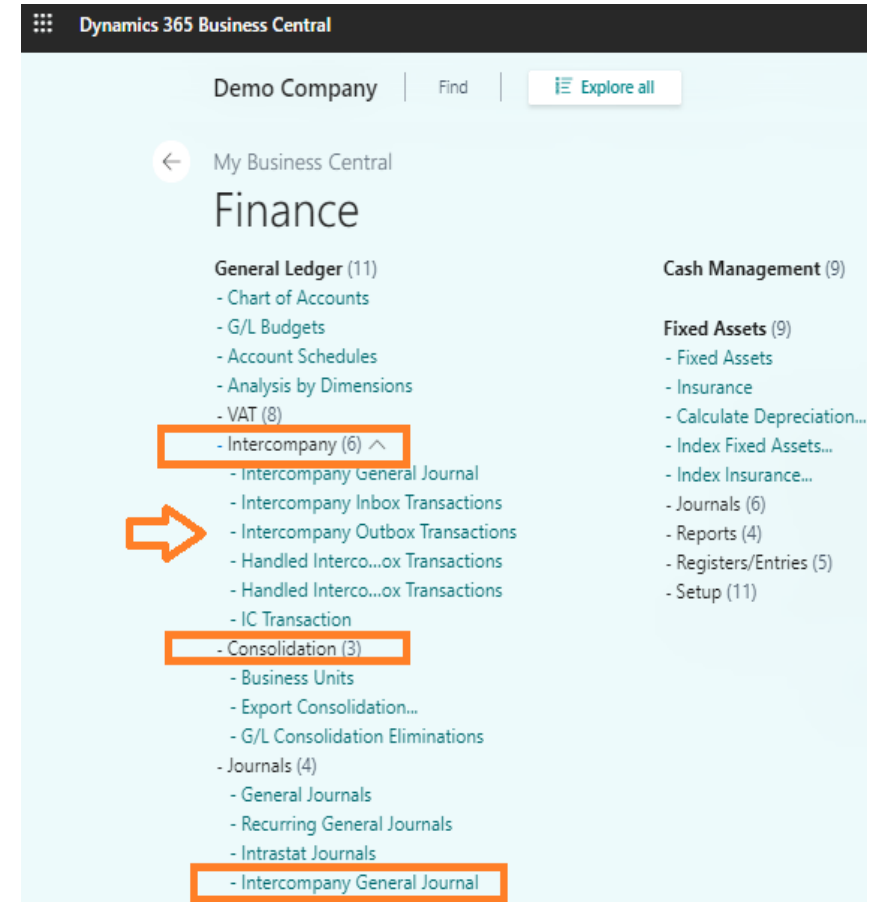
Dynamics 365 Business Central

Demo Company | Find | Explore all

My Business Central

Finance

General Ledger (11)
- Chart of Accounts
- G/L Budgets
- Account Schedules
- Analysis by Dimensions
- VAT (8)
- Intercompany (6)
- Intercompany General Journal
- Intercompany Inbox Transactions
- Intercompany Outbox Transactions
- Handled Interco...ox Transactions
- Handled Interco...ox Transactions
- IC Transaction
- Consolidation (3)
- Business Units
- Export Consolidation...
- G/L Consolidation Eliminations
- Journals (4)
- General Journals
- Recurring General Journals
- Intrastat Journals
- Intercompany General Journal

Cash Management (9)

Fixed Assets (9)
- Fixed Assets
- Insurance
- Calculate Depreciation...
- Index Fixed Assets...
- Index Insurance...
- Journals (6)
- Reports (4)
- Registers/Entries (5)
- Setup (11)